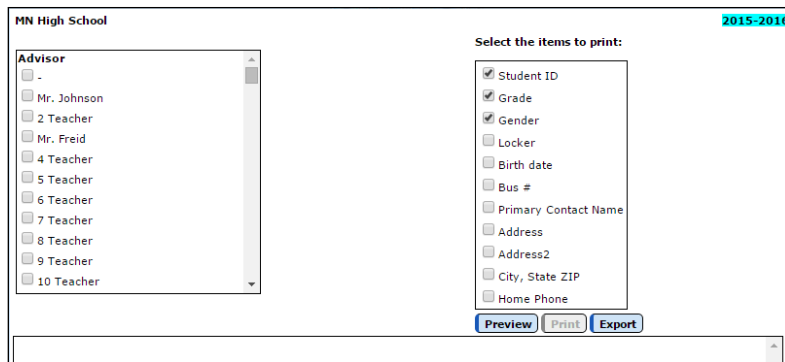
MN High School

2015-2016

Advisor
-
Mr. Johnson
2 Teacher
Mr. Freid
4 Teacher
5 Teacher
6 Teacher
7 Teacher
8 Teacher
9 Teacher
10 Teacher

Select the items to print:
Student ID
Grade
Gender
Locker
Birth date
Bus #
Primary Contact Name
Address
Address2
City, State ZIP
Home Phone

Preview Print Export